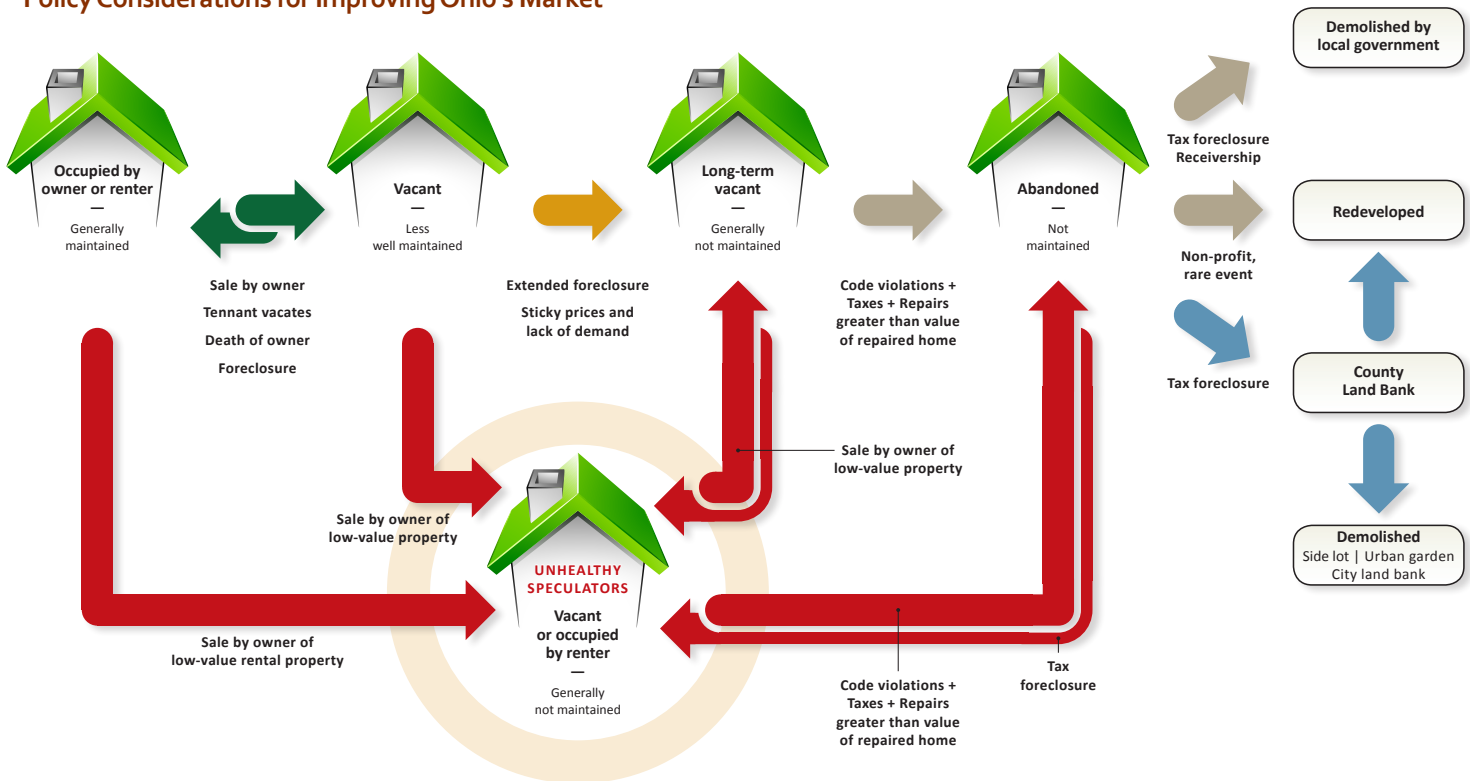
Policy Considerations for Improving Ohio's Market

Occupied by owner or renter
—
Generally maintained

Vacant
—
Less well maintained

Long-term vacant
—
Generally not maintained

Abandoned
—
Not maintained

Demolished by local government

Tax foreclosure Receivership

Redeveloped

Non-profit, rare event

Tax foreclosure

County Land Bank

Demolished
Side lot | Urban garden
City land bank

Sale by owner
Tennant vacates
Death of owner
Foreclosure

Extended foreclosure
Sticky prices and lack of demand

Code violations + Taxes + Repairs greater than value of repaired home

Sale by owner of low-value property

Sale by owner of low-value property

UNHEALTHY SPECULATORS
Vacant or occupied by renter
—
Generally not maintained

Sale by owner of low-value rental property

Code violations + Taxes + Repairs greater than value of repaired home

Tax foreclosure